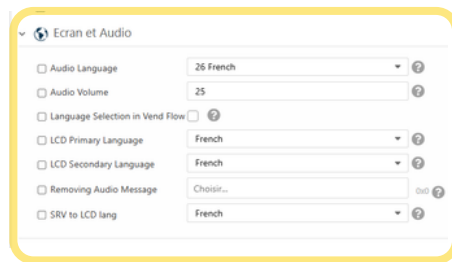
Ecran et Audio

Audio Language | 26 French
Audio Volume | 25
Language Selection in Vend Flow
LCD Primary Language | French
LCD Secondary Language | French
Removing Audio Message | Choisir... 0x0
SRV to LCD lang | French